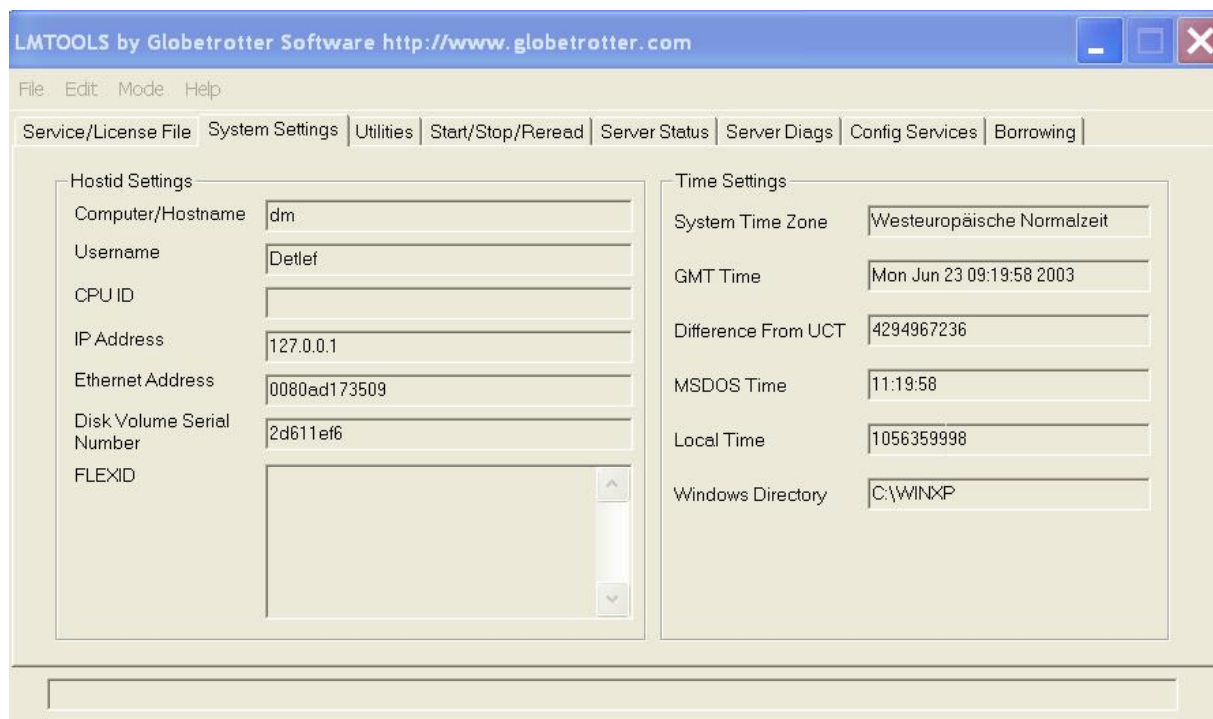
LMTOOLS by Globetrotter Software http://www.globetrotter.com

File Edit Mode Help

Service/License File | System Settings | Utilities | Start/Stop/Reread | Server Status | Server Diags | Config Services | Borrowing

Hostid Settings

Computer/Hostname dm

Username Detlef

CPU ID

IP Address 127.0.0.1

Ethernet Address 0080ad173509

Disk Volume Serial Number 2d611ef6

FLEXID

Time Settings

System Time Zone Westeuropäische Normalzeit

GMT Time Mon Jun 23 09:19:58 2003

Difference From UCT 4294967236

MSDOS Time 11:19:58

Local Time 1056359998

Windows Directory C:\WINXP